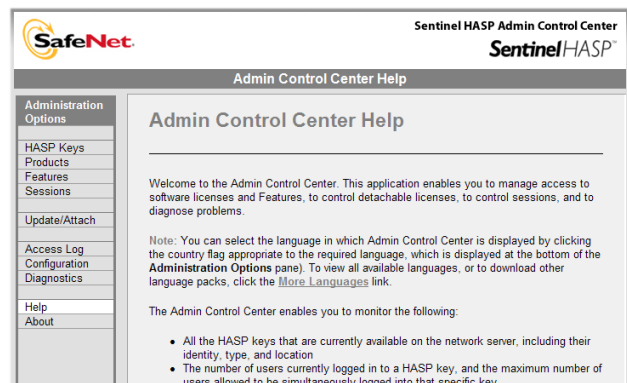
SafeNet.

Sentinel HASP Admin Control Center

SentinelHASP™

Admin Control Center Help

Administration Options

HASP Keys
Products
Features
Sessions

Update/Attach

Access Log
Configuration
Diagnostics

Help
About

Admin Control Center Help

Welcome to the Admin Control Center. This application enables you to manage access to software licenses and Features, to control detachable licenses, to control sessions, and to diagnose problems.

Note: You can select the language in which Admin Control Center is displayed by clicking the country flag appropriate to the required language, which is displayed at the bottom of the Administration Options pane). To view all available languages, or to download other language packs, click the More Languages link.

The Admin Control Center enables you to monitor the following:

- All the HASP keys that are currently available on the network server, including their identity, type, and location
- The number of users currently logged in to a HASP key, and the maximum number of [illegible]